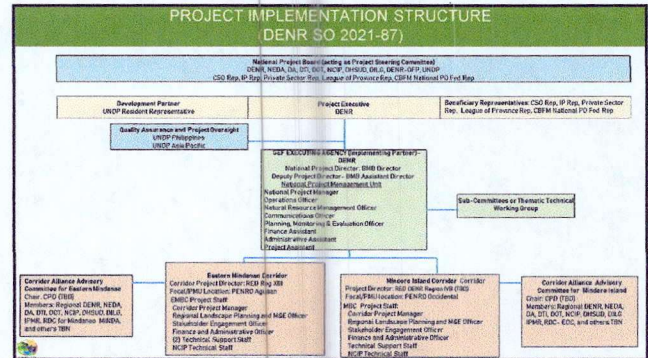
PROJECT IMPLEMENTATION STRUCTURE
(DENR SO 2021-87)

National Project Board (acting as Project Steering Committee)
DENR, NEDA, DA, DTI, DOT, NCIP, DHSUD, DILG, DENR-GFP, UNDP
CSO Rep, IP Rep, Private Sector Rep, League of Province Rep, CBFM National PO Fed Rep

Development Partner
UNDP Resident Representative

Project Executive
DENR

Beneficiary Representatives: CSO Rep, IP Rep, Private Sector Rep, League of Province Rep, CBFM National PO Fed Rep

Quality Assurance and Project Oversight
UNDP Philippines
UNDP Asia Pacific

GEF EXECUTING AGENCY (Implementing Partner) - DENR
National Project Director: BMB Director
Deputy Project Director - BMB Assistant Director
National Project Management Unit
National Project Manager
Operations Officer
Natural Resource Management Officer
Communications Officer
Planning, Monitoring & Evaluation Officer
Finance Assistant
Administrative Assistant
Project Assistant

Sub-Committees or Thematic Technical Working Group

Corridor Alliance Advisory Committee for Eastern Mindanao
Chair: CPD (TBD)
Members: Regional DENR, NEDA, DA, DTI, DOT, NCIP, DHSUD, DILG, IPMR, RDC for Mindanao MinDA, and others TBN

Eastern Mindanao Corridor
Corridor Project Director: RED Reg XIII
Focal/PMU location: PENRO Agusan
EMBC Project Staff
Corridor Project Manager
Regional Landscape Planning and M&E Officer
Stakeholder Engagement Officer
Finance and Administrative Officer
(2) Technical Support Staff
NCIP Technical Staff

Mindoro Island Corridor Corridor
Project Director: RED DENR Region IVB (TBD)
Focal/PMU location: PENRO Occidental
MIC Project Staff
Corridor Project Manager
Regional Landscape Planning and M&E Officer
Stakeholder Engagement Officer
Finance and Administrative Officer
Technical Support Staff
NCIP Technical Staff

Corridor Alliance Advisory Committee for Mindoro Island
Chair: CPD (TBD)
Members: Regional DENR, NEDA, DA, DTI, DOT, NCIP, DHSUD, DILG, IPMR, RDC-EDC, and others TBN